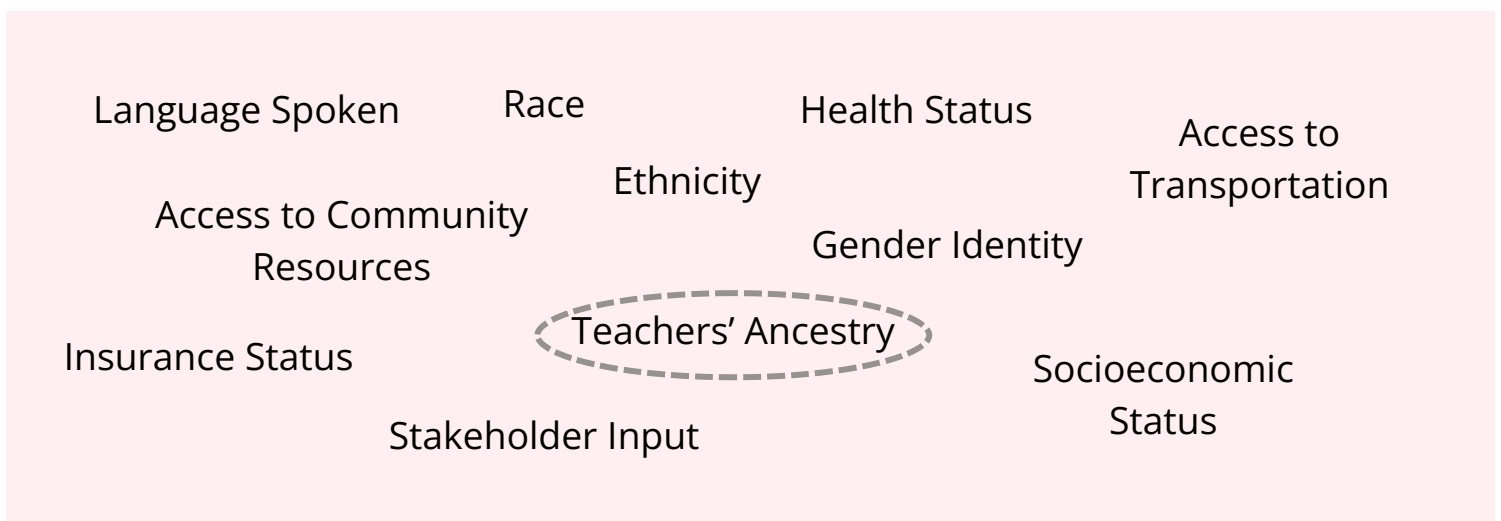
Language Spoken

Race

Health Status

Access to Transportation

Ethnicity

Access to Community Resources

Gender Identity

Teachers' Ancestry

Insurance Status

Socioeconomic Status

Stakeholder Input